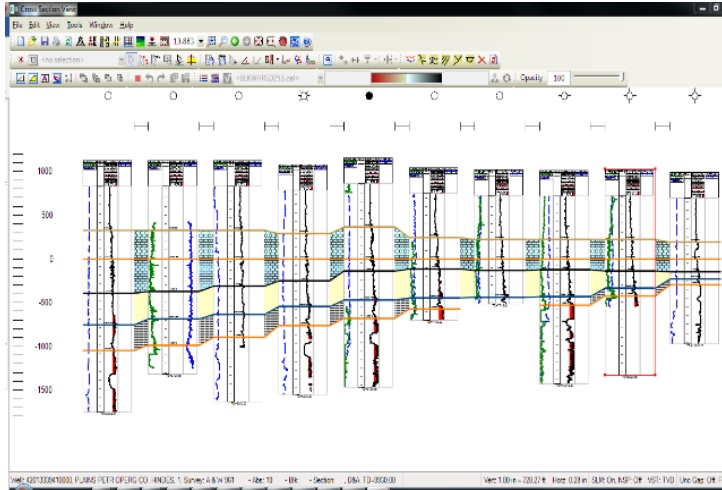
Cross Section View

File Edit View Tools Window Help

13.883

<no selection>

Opacity 100

1000

500

0

-500

-1000

-1500

Well: 4201300041000 PLAINS PETROLEUM CO. HINDES 1 Survey: A & W 961 · Abs: 10 · Blk: · Section: DBA: TD-9900.00

Vert: 1.00 in = 720.27 ft Horz: 0.20 in SLM: On MSP: Off VST: TVD Unc Gap: Off